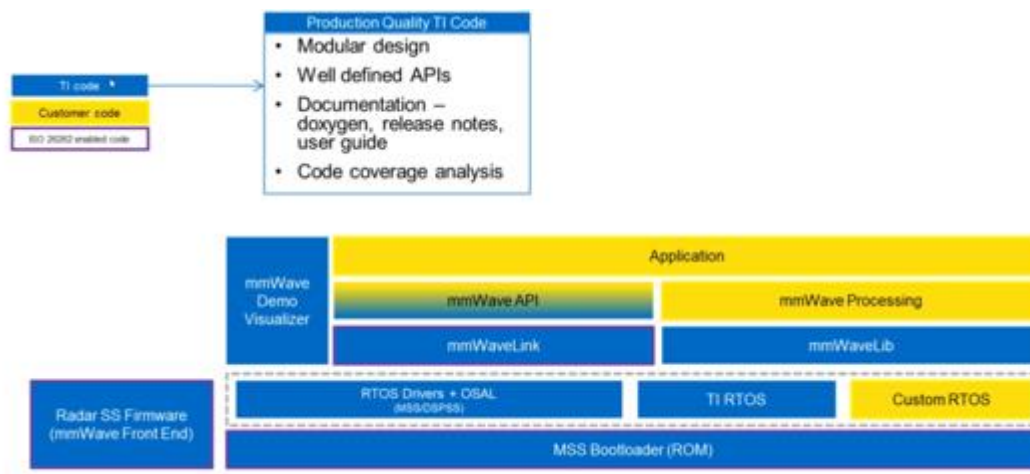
TI code

Customer code

ISO 26262 enabled code

Production Quality TI Code

- Modular design
- Well defined APIs
- Documentation – doxygen, release notes, user guide
- Code coverage analysis

mmWave Demo Visualizer

Application

mmWave API

mmWave Processing

mmWaveLink

mmWaveLib

Radar SS Firmware (mmWave Front End)

RTOS Drivers + OSAL (MSS/DSPSS)

TI RTOS

Custom RTOS

MSS Bootloader (ROM)